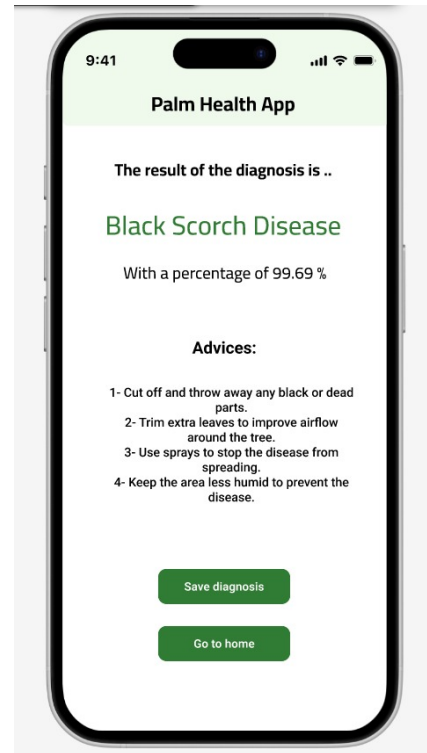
9:41

Palm Health App

The result of the diagnosis is ..

Black Scorch Disease

With a percentage of 99.69 %

Advices:

1- Cut off and throw away any black or dead parts.
2- Trim extra leaves to improve airflow around the tree.
3- Use sprays to stop the disease from spreading.
4- Keep the area less humid to prevent the disease.

Save diagnosis

Go to home